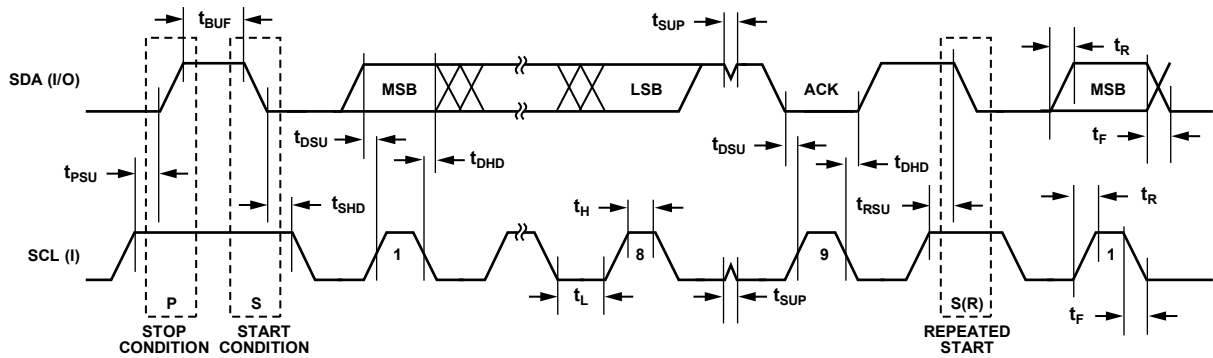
$t_{BUF}$

$t_{SUP}$

SDA (I/O)

MSB

LSB

ACK

$t_R$

MSB

$t_{DSU}$

$t_{DHD}$

$t_{DSU}$

$t_{DHD}$

$t_F$

$t_{PSU}$

$t_{SHD}$

$t_H$

$t_{RSU}$

$t_R$

SCL (I)

1

8

9

1

$t_L$

$t_{SUP}$

P

S

S(R)

$t_F$

STOP CONDITION

START CONDITION

REPEATED START